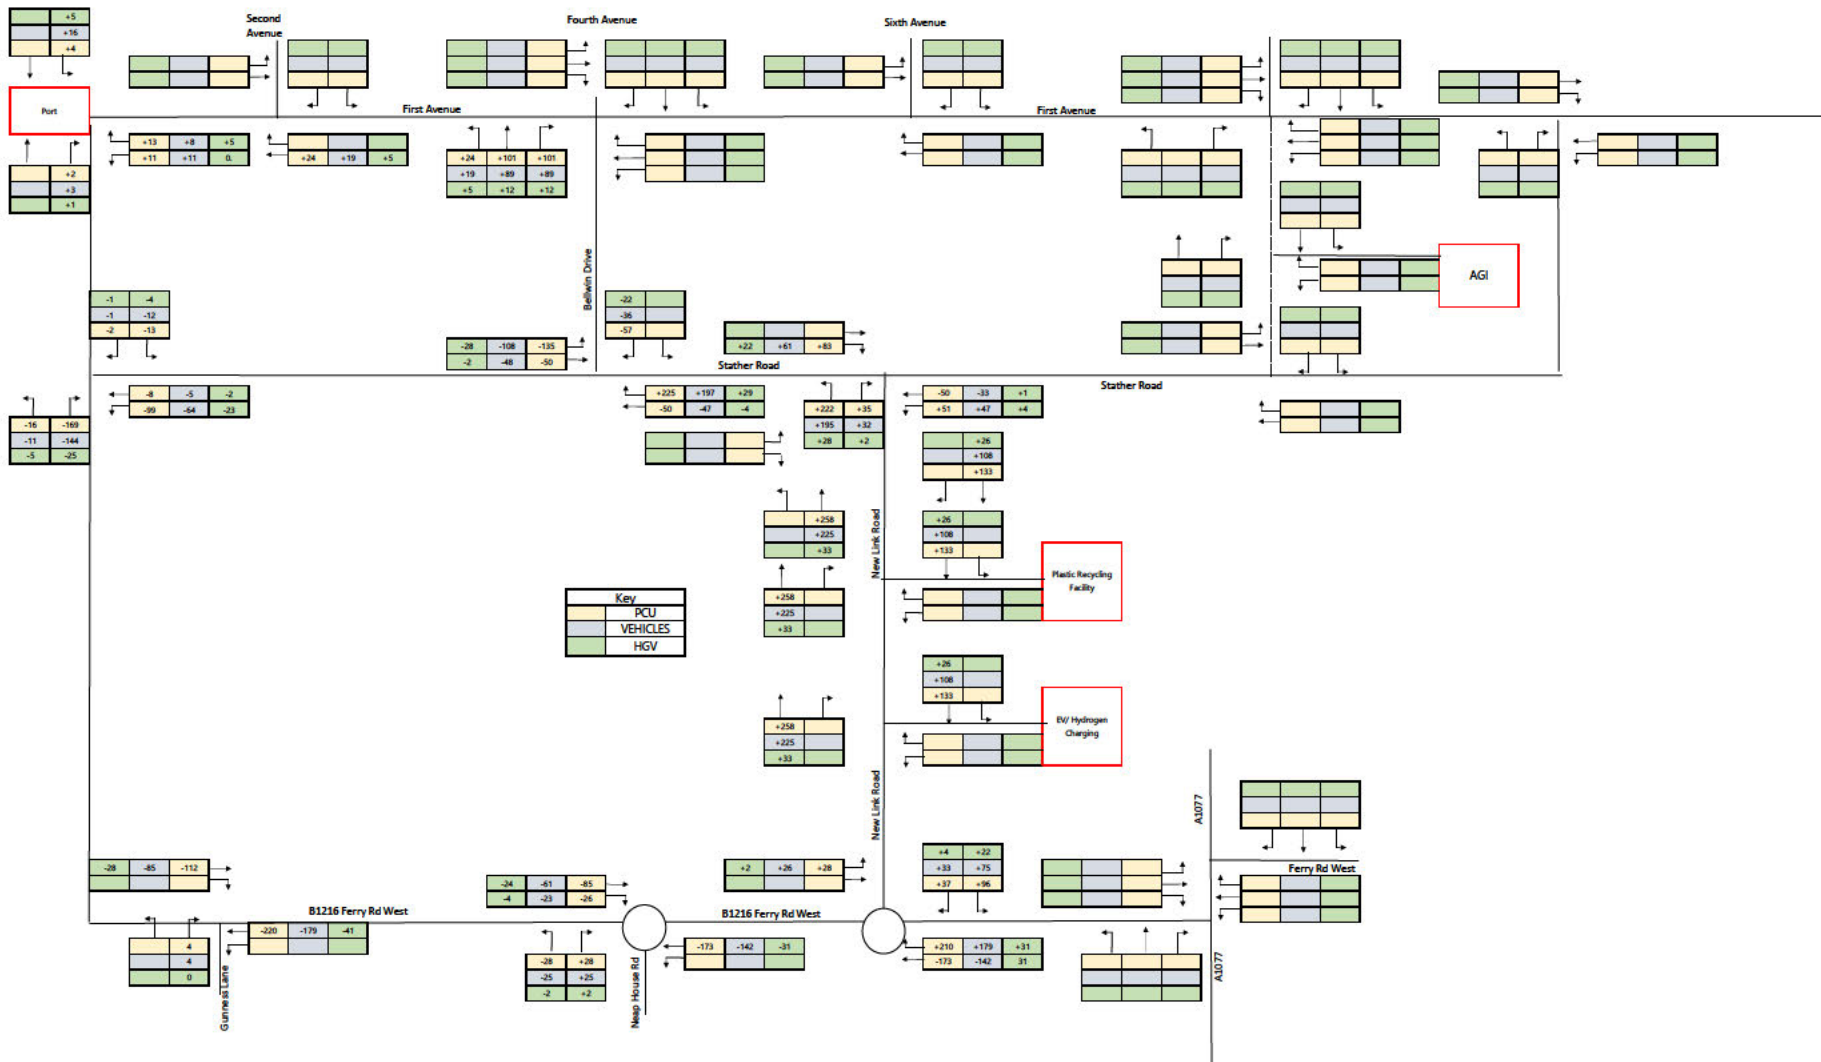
+5
+16
+4

Second Avenue

Fourth Avenue

Sixth Avenue

Port

First Avenue

First Avenue

| +13 | +8 | +5 |
|---|---|---|
| +11 | +11 | 0 |

| +24 | +19 | +5 |
|---|---|---|

| +24 | +101 | +101 |
|---|---|---|
| +19 | +89 | +89 |
| +5 | +12 | +12 |

+2
+3
+1

AGI

Bellwin Drive

| -1 | -4 |
|---|---|
| -1 | -12 |
| -2 | -13 |

| -22 |
|---|
| -36 |
| -57 |

| -28 | -108 | -135 |
|---|---|---|
| -2 | -48 | -50 |

| +22 | +61 | +83 |
|---|---|---|

Stather Road

Stather Road

| -8 | -5 | -2 |
|---|---|---|
| -99 | -64 | -23 |

| -16 | -169 |
|---|---|
| -11 | -144 |
| -5 | -25 |

| +225 | +197 | +29 |
|---|---|---|
| -50 | -47 | -4 |

| +222 | +35 |
|---|---|
| +195 | +32 |
| +28 | +2 |

| -50 | -33 | +1 |
|---|---|---|
| +51 | +47 | +4 |

| +26 |
|---|
| +108 |
| +133 |

| +258 |
|---|
| +225 |
| +33 |

| +26 |
|---|
| +108 |
| +133 |

New Link Road

Plastic Recycling Facility

| +258 |
|---|
| +225 |
| +33 |

| Key |
|---|
| PCU |
| VEHICLES |
| HGV |

| +26 |
|---|
| +108 |
| +133 |

| +258 |
|---|
| +225 |
| +33 |

EV/ Hydrogen Charging

New Link Road

A1077

| -28 | -85 | -112 |
|---|---|---|

| -24 | -61 | -85 |
|---|---|---|
| -4 | -23 | -26 |

| +2 | +26 | +28 |
|---|---|---|

| +4 | +22 |
|---|---|
| +33 | +75 |
| +37 | +96 |

Ferry Rd West

B1216 Ferry Rd West

B1216 Ferry Rd West

| -220 | -179 | -41 |
|---|---|---|

| 4 |
|---|
| 4 |
| 0 |

| -28 | +28 |
|---|---|
| -25 | +25 |
| -2 | +2 |

| -173 | -142 | -31 |
|---|---|---|

| +210 | +179 | +31 |
|---|---|---|
| -173 | -142 | 31 |

Gunness Lane

Neap House Rd

A1077